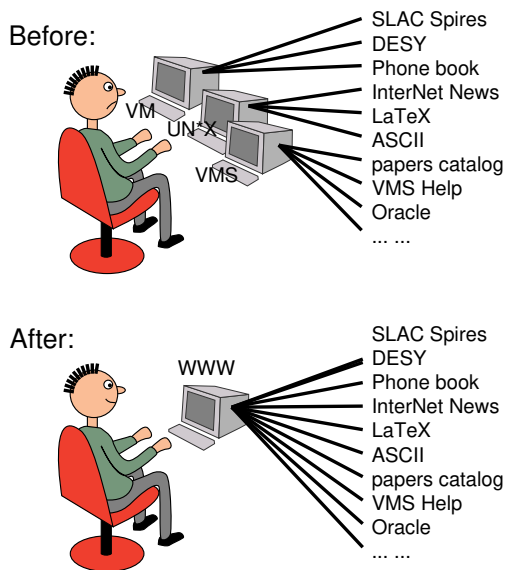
Before:

VM
UN*X
VMS

SLAC Spires
DESY
Phone book
InterNet News
LaTeX
ASCII
papers catalog
VMS Help
Oracle
... ...

After:

WWW

SLAC Spires
DESY
Phone book
InterNet News
LaTeX
ASCII
papers catalog
VMS Help
Oracle
... ...